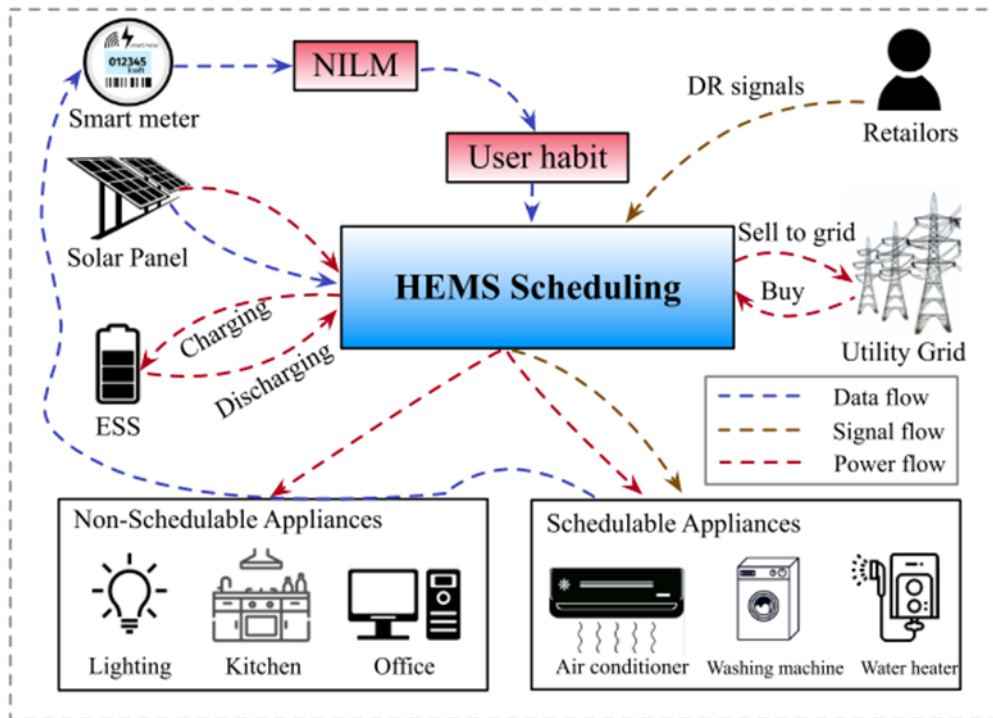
012345
kwh
Smart meter
NILM
DR signals
Retailors
User habit
Solar Panel
HEMS Scheduling
Sell to grid
Buy
Utility Grid
Charging
Discharging
ESS
Data flow
Signal flow
Power flow
Non-Schedulable Appliances
Lighting
Kitchen
Office
Schedulable Appliances
Air conditioner
Washing machine
Water heater